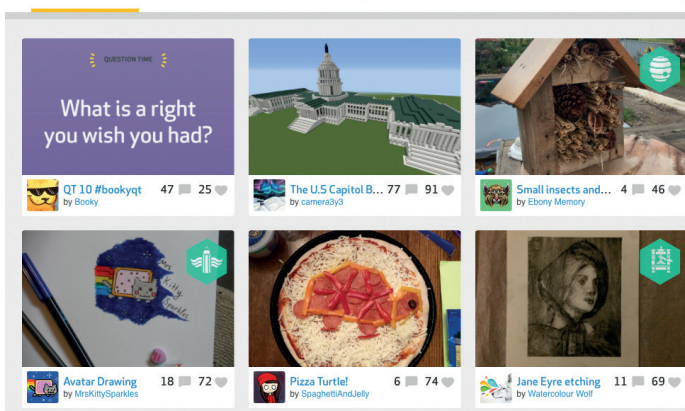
QUESTION TIME

What is a right you wish you had?

QT 10 #bookyqt 47 25
by Booky

The U.S Capitol B... 77 91
by camera3y3

Small insects and... 4 46
by Ebony Memory

Avatar Drawing 18 72
by MrsKittySparkles

Pizza Turtle! 6 74
by SpaghettiAndJelly

Jane Eyre etching 11 69
by Watercolour Wolf